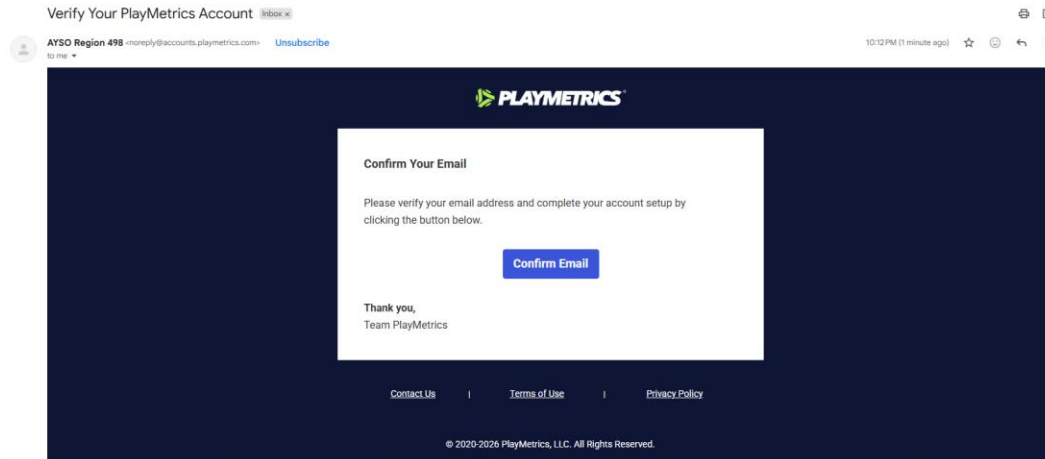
Verify Your PlayMetrics Account Inbox ×

AYSO Region 498 <noreply@accounts.playmetrics.com> Unsubscribe
to me

10:12 PM (1 minute ago)

PLAYMETRICS

Confirm Your Email

Please verify your email address and complete your account setup by clicking the button below.

Confirm Email

Thank you,
Team PlayMetrics

Contact Us | Terms of Use | Privacy Policy

© 2020-2026 PlayMetrics, LLC. All Rights Reserved.